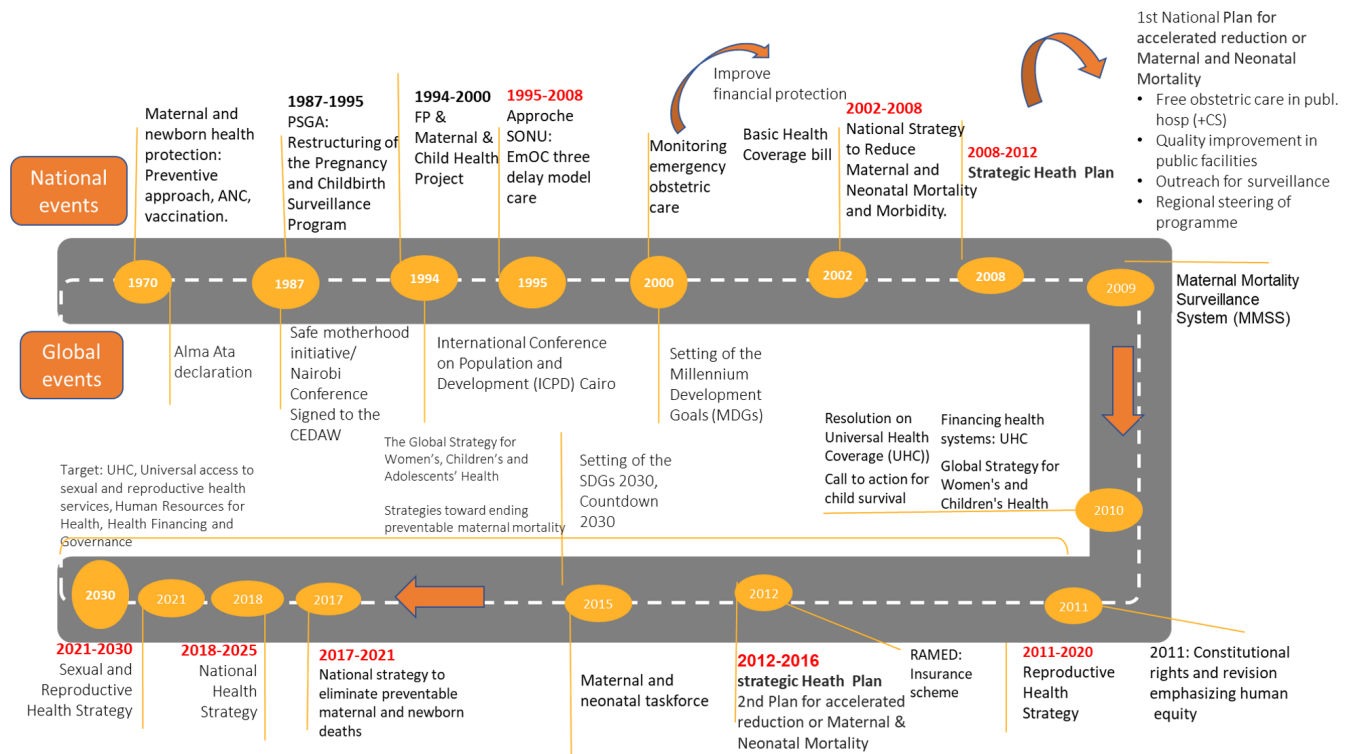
National events

Global events

Maternal and newborn health protection: Preventive approach, ANC, vaccination.

1987-1995 PSGA: Restructuring of the Pregnancy and Childbirth Surveillance Program

1994-2000 FP & Maternal & Child Health Project

1995-2008 Approche SONU: EmOC three delay model care

Monitoring emergency obstetric care

Improve financial protection

Basic Health Coverage bill

2002-2008 National Strategy to Reduce Maternal and Neonatal Mortality and Morbidity.

2008-2012 Strategic Heath Plan

1st National Plan for accelerated reduction or Maternal and Neonatal Mortality
• Free obstetric care in publ. hosp (+CS)
• Quality improvement in public facilities
• Outreach for surveillance
• Regional steering of programme

1970 1987 1994 1995 2000 2002 2008 2009

Maternal Mortality Surveillance System (MMSS)

Alma Ata declaration

Safe motherhood initiative/ Nairobi Conference Signed to the CEDAW

International Conference on Population and Development (ICPD) Cairo

Setting of the Millennium Development Goals (MDGs)

Resolution on Universal Health Coverage (UHC))
Call to action for child survival

Financing health systems: UHC
Global Strategy for Women's and Children's Health

2010

The Global Strategy for Women's, Children's and Adolescents' Health

Strategies toward ending preventable maternal mortality

Setting of the SDGs 2030, Countdown 2030

Target: UHC, Universal access to sexual and reproductive health services, Human Resources for Health, Health Financing and Governance

2030 2021 2018 2017 2015 2012 2011

2021-2030 Sexual and Reproductive Health Strategy

2018-2025 National Health Strategy

2017-2021 National strategy to eliminate preventable maternal and newborn deaths

Maternal and neonatal taskforce

2012-2016 strategic Heath Plan 2nd Plan for accelerated reduction or Maternal & Neonatal Mortality

RAMED: Insurance scheme

2011-2020 Reproductive Health Strategy

2011: Constitutional rights and revision emphasizing human equity